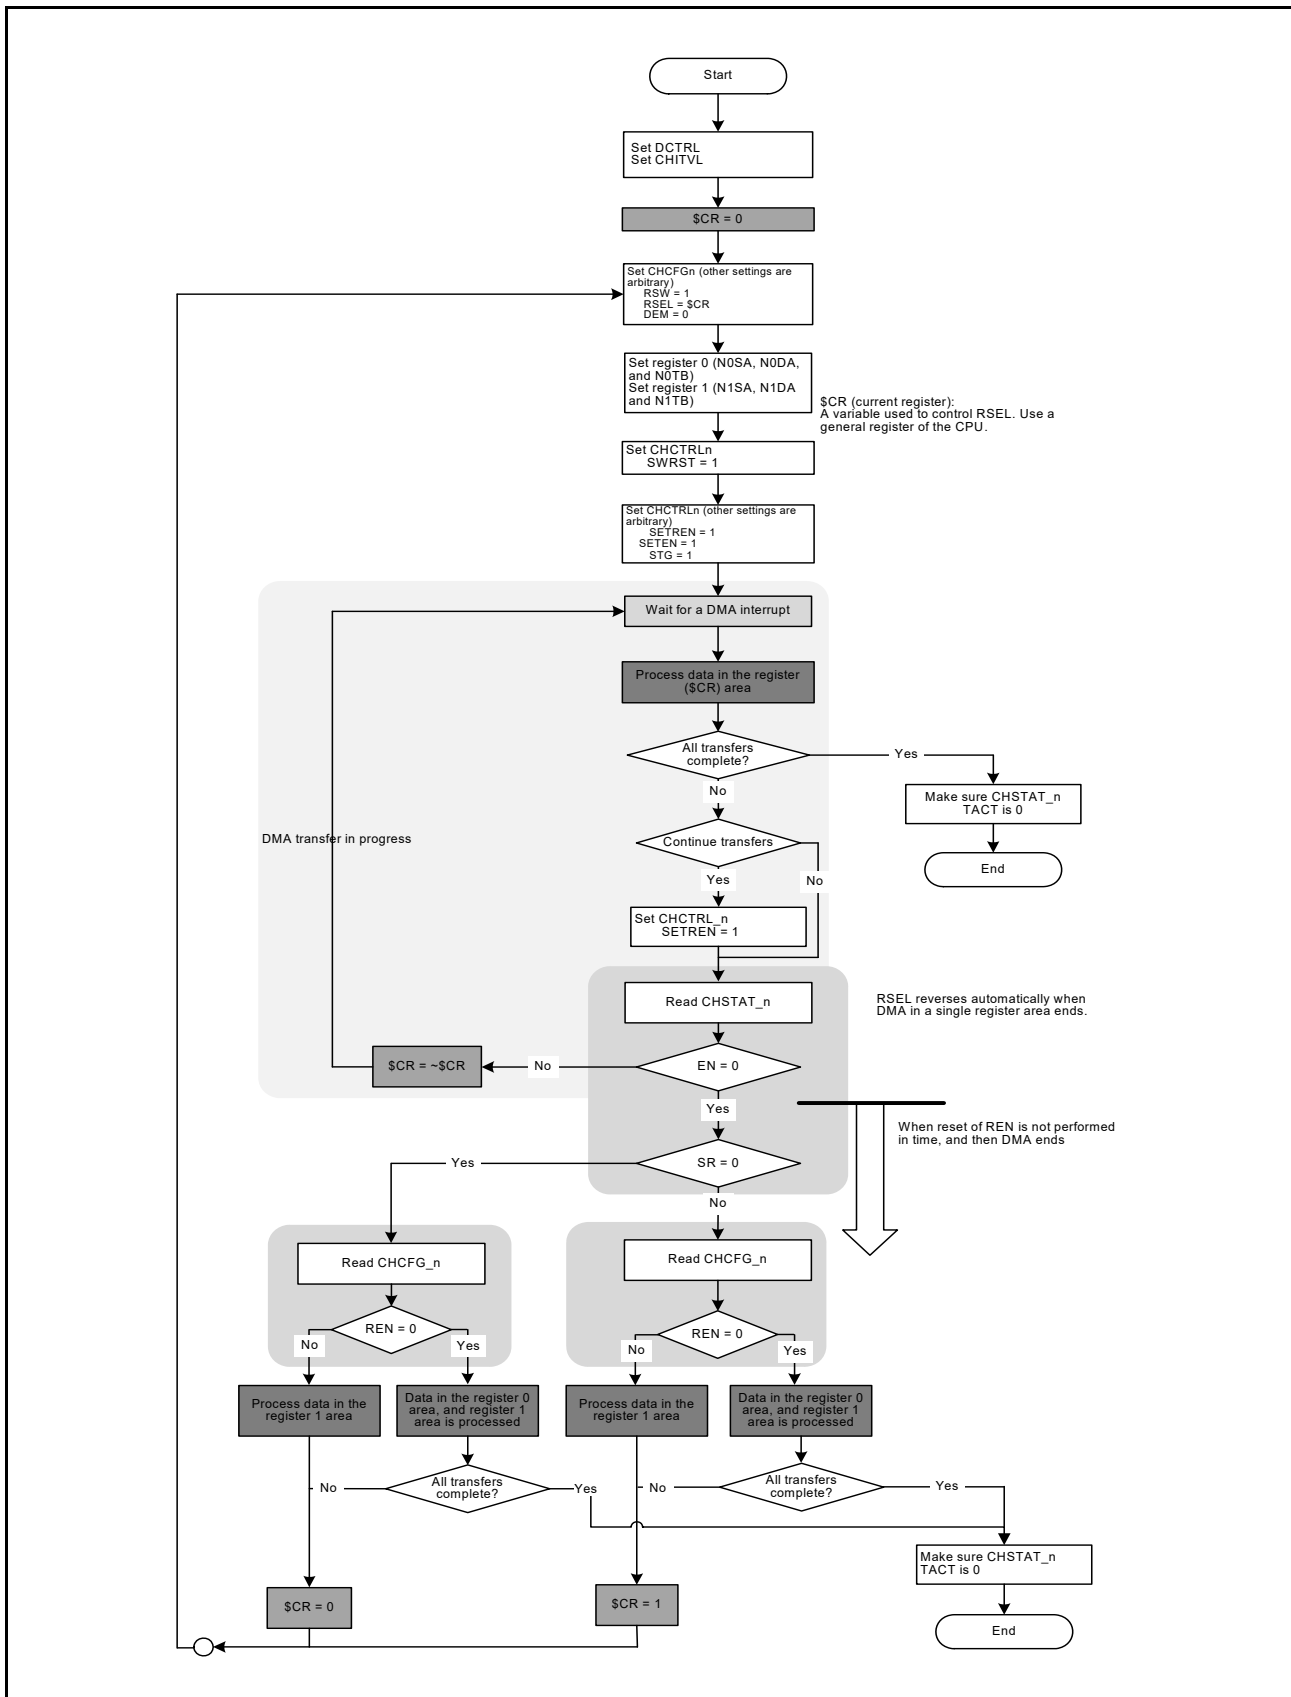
Start

Set DCTRL
Set CHITVL

$CR = 0

Set CHCFGn (other settings are arbitrary)
RSW = 1
RSEL = $CR
DEM = 0

Set register 0 (N0SA, N0DA, and N0TB)
Set register 1 (N1SA, N1DA and N1TB)

$CR (current register):
A variable used to control RSEL. Use a general register of the CPU.

Set CHCTRLn
SWRST = 1

Set CHCTRLn (other settings are arbitrary)
SETREN = 1
SETEN = 1
STG = 1

Wait for a DMA interrupt

Process data in the register ($CR) area

All transfers complete?

Yes

Make sure CHSTAT_n TACT is 0

End

No

DMA transfer in progress

Continue transfers

Yes

No

Set CHCTRL_n
SETREN = 1

Read CHSTAT_n

RSEL reverses automatically when DMA in a single register area ends.

$CR = ~$CR

No

EN = 0

Yes

When reset of REN is not performed in time, and then DMA ends

Yes

SR = 0

No

Read CHCFG_n

REN = 0

No

Yes

Read CHCFG_n

REN = 0

No

Yes

Process data in the register 1 area

Data in the register 0 area, and register 1 area is processed

Process data in the register 1 area

Data in the register 0 area, and register 1 area is processed

No

All transfers complete?

Yes

No

All transfers complete?

Yes

Make sure CHSTAT_n TACT is 0

$CR = 0

$CR = 1

End